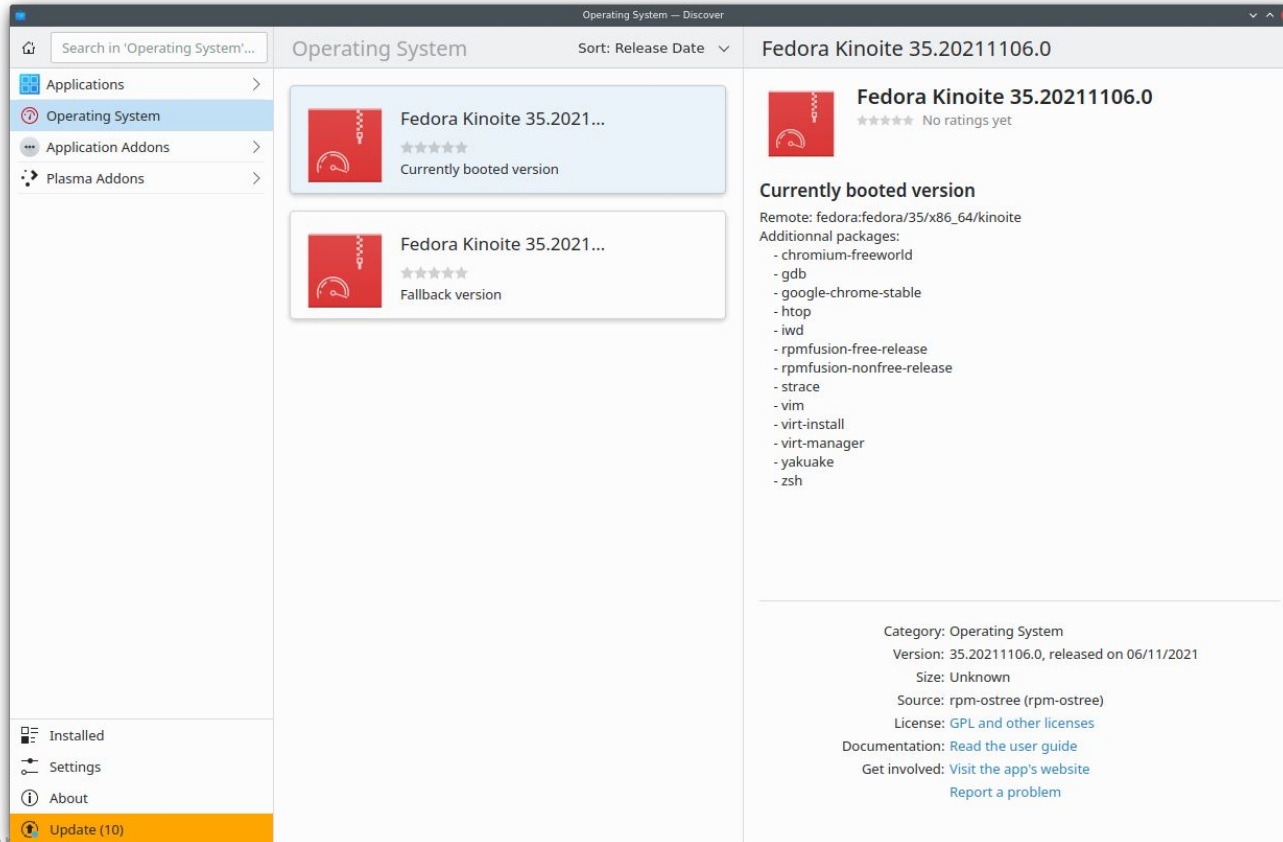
Operating System — Discover

Search in 'Operating System'...

Applications
Operating System
Application Addons
Plasma Addons

Installed
Settings
About
Update (10)

Operating System

Sort: Release Date

Fedora Kinoite 35.2021...
Currently booted version

Fedora Kinoite 35.2021...
Fallback version

Fedora Kinoite 35.20211106.0

Fedora Kinoite 35.20211106.0
No ratings yet

Currently booted version

Remote: fedora:fedora/35/x86_64/kinoite
Additionnal packages:
- chromium-freeworld
- gdb
- google-chrome-stable
- htop
- iwd
- rpmfusion-free-release
- rpmfusion-nonfree-release
- strace
- vim
- virt-install
- virt-manager
- yakuake
- zsh

Category: Operating System
Version: 35.20211106.0, released on 06/11/2021
Size: Unknown
Source: rpm-ostree (rpm-ostree)
License: GPL and other licenses
Documentation: Read the user guide
Get involved: Visit the app's website
Report a problem